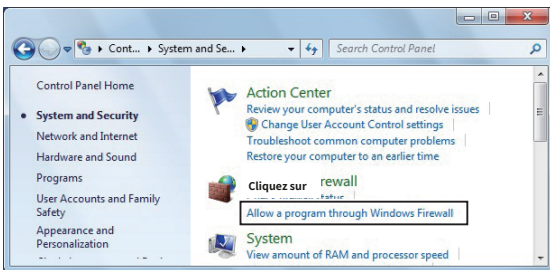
« Cont... ▸ System and Se... ▸

Search Control Panel

Control Panel Home

System and Security

Network and Internet

Hardware and Sound

Programs

User Accounts and Family Safety

Appearance and Personalization

Action Center

Review your computer's status and resolve issues

Change User Account Control settings

Troubleshoot common computer problems

Restore your computer to an earlier time

Cliquez sur

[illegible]rewall

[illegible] status

Allow a program through Windows Firewall

System

View amount of RAM and processor speed